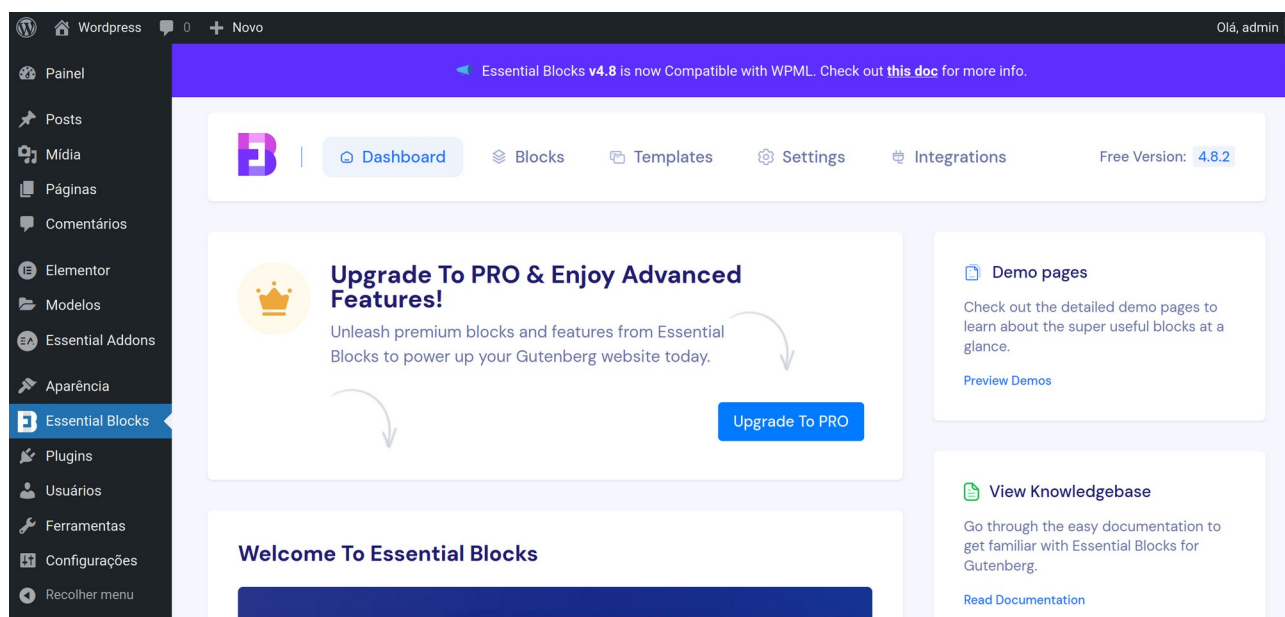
Wordpress 0 Novo
Olá, admin

Painel
Posts
Mídia
Páginas
Comentários
Elementor
Modelos
Essential Addons
Aparência
Essential Blocks
Plugins
Usuários
Ferramentas
Configurações
Recolher menu

Essential Blocks **v4.8** is now Compatible with WPML. Check out **this doc** for more info.

Dashboard Blocks Templates Settings Integrations Free Version: 4.8.2

Upgrade To PRO & Enjoy Advanced Features!

Unleash premium blocks and features from Essential Blocks to power up your Gutenberg website today.

Upgrade To PRO

Demo pages

Check out the detailed demo pages to learn about the super useful blocks at a glance.

Preview Demos

View Knowledgebase

Go through the easy documentation to get familiar with Essential Blocks for Gutenberg.

Read Documentation

Welcome To Essential Blocks